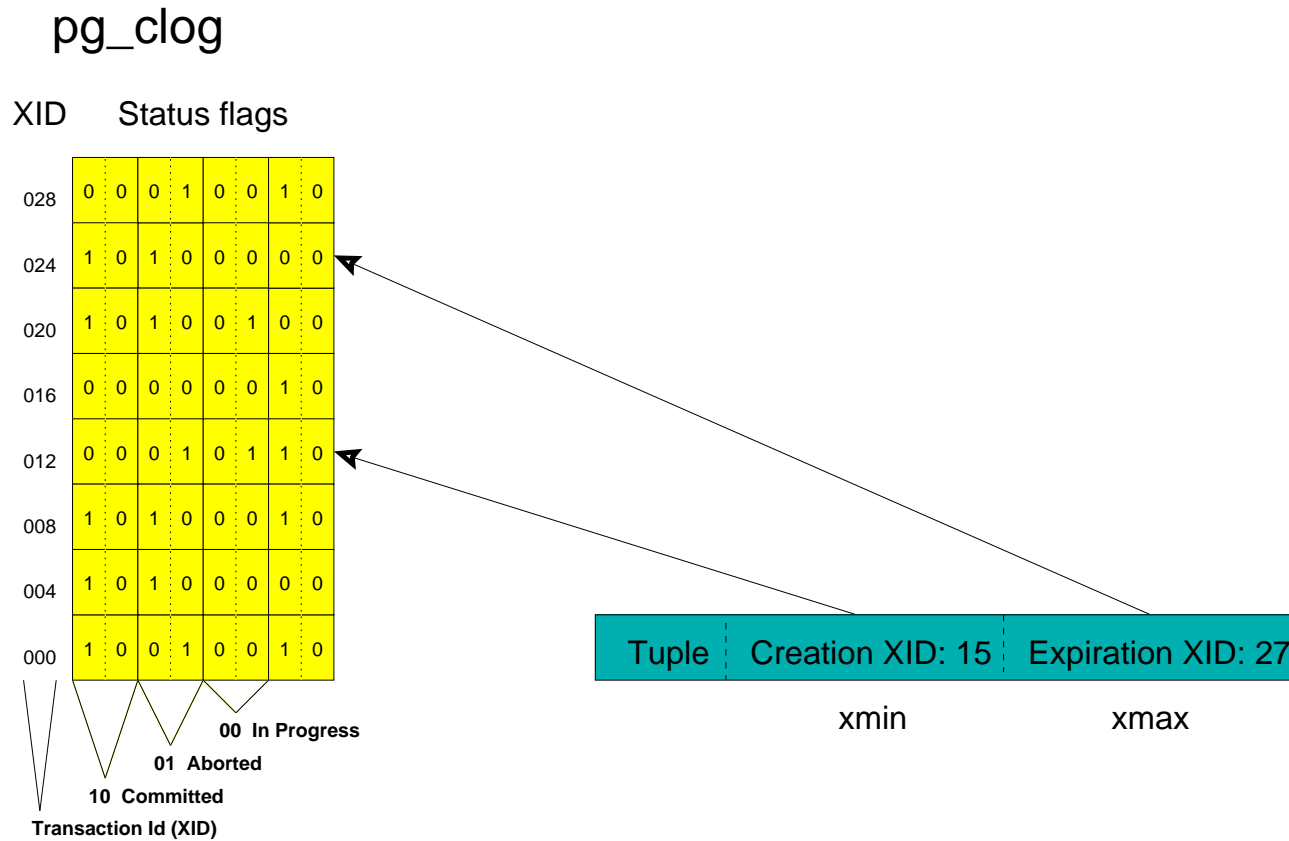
pg_clog

XID Status flags

| | | | | | | | | |
|---|---|---|---|---|---|---|---|---|
| 028 | 0 | 0 | 0 | 1 | 0 | 0 | 1 | 0 |
| 024 | 1 | 0 | 1 | 0 | 0 | 0 | 0 | 0 |
| 020 | 1 | 0 | 1 | 0 | 0 | 1 | 0 | 0 |
| 016 | 0 | 0 | 0 | 0 | 0 | 0 | 1 | 0 |
| 012 | 0 | 0 | 0 | 1 | 0 | 1 | 1 | 0 |
| 008 | 1 | 0 | 1 | 0 | 0 | 0 | 1 | 0 |
| 004 | 1 | 0 | 1 | 0 | 0 | 0 | 0 | 0 |
| 000 | 1 | 0 | 0 | 1 | 0 | 0 | 1 | 0 |

00 In Progress
01 Aborted
10 Committed
Transaction Id (XID)

Tuple | Creation XID: 15 | Expiration XID: 27

xmin xmax